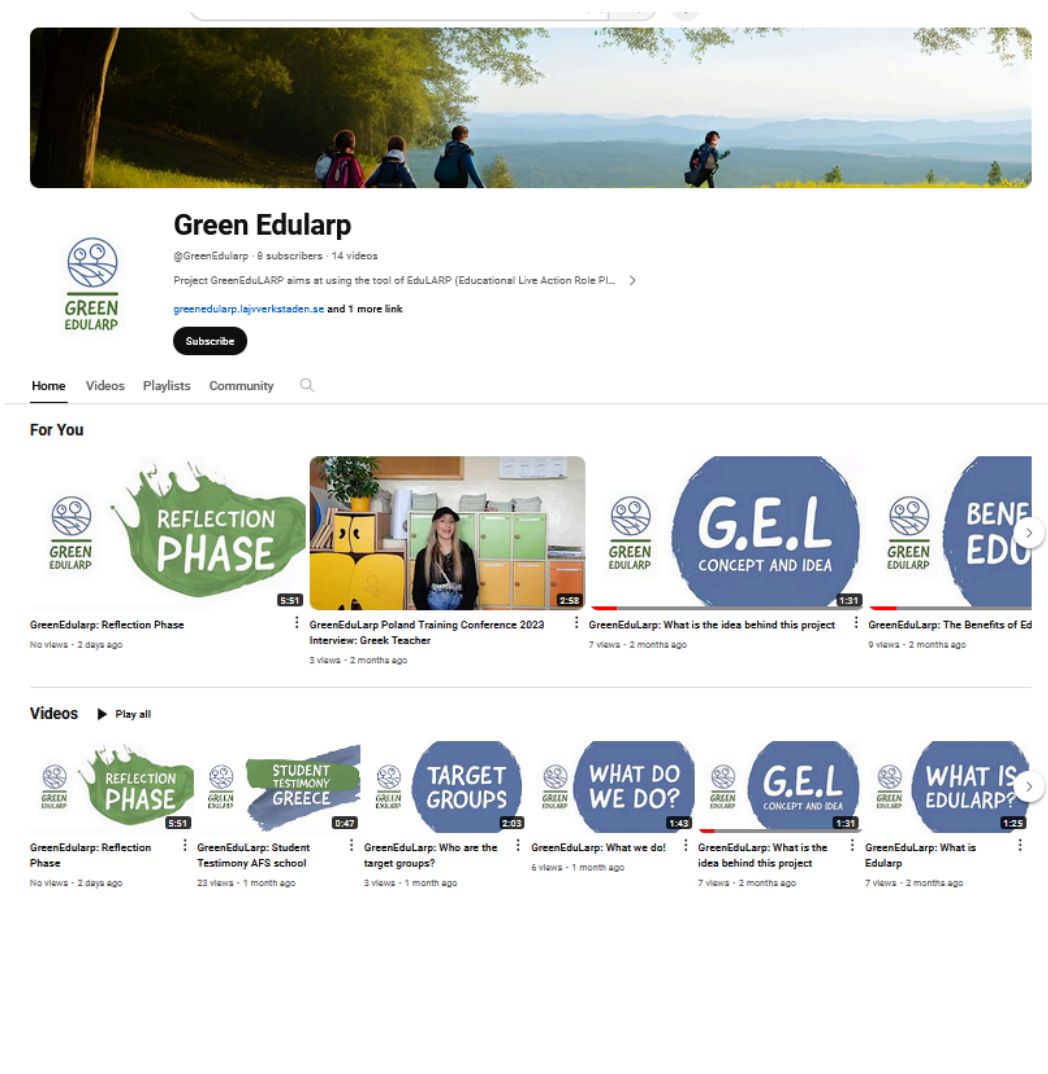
GREEN EDULARP

Green Edularp

@GreenEdularp · 8 subscribers · 14 videos

Project GreenEduLARP aims at using the tool of EduLARP (Educational Live Action Role Pl...

greenedularp.lajvverkstaden.se and 1 more link

Subscribe

Home Videos Playlists Community

For You

GREEN EDULARP REFLECTION PHASE 5:51
GreenEdularp: Reflection Phase
No views · 2 days ago

2:58
GreenEduLarp Poland Training Conference 2023 Interview: Greek Teacher
3 views · 2 months ago

GREEN EDULARP G.E.L CONCEPT AND IDEA 1:31
GreenEduLarp: What is the idea behind this project
7 views · 2 months ago

GREEN EDULARP BENE EDU
GreenEduLarp: The Benefits of Ed
9 views · 2 months ago

Videos Play all

GREEN EDULARP REFLECTION PHASE 5:51
GreenEdularp: Reflection Phase
No views · 2 days ago

GREEN EDULARP STUDENT TESTIMONY GREECE 0:47
GreenEduLarp: Student Testimony AFS school
23 views · 1 month ago

GREEN EDULARP TARGET GROUPS 2:03
GreenEduLarp: Who are the target groups?
3 views · 1 month ago

GREEN EDULARP WHAT DO WE DO? 1:43
GreenEduLarp: What we do!
6 views · 1 month ago

GREEN EDULARP G.E.L CONCEPT AND IDEA 1:31
GreenEduLarp: What is the idea behind this project
7 views · 2 months ago

GREEN EDULARP WHAT IS EDULARP? 1:25
GreenEduLarp: What is Edularp
7 views · 2 months ago